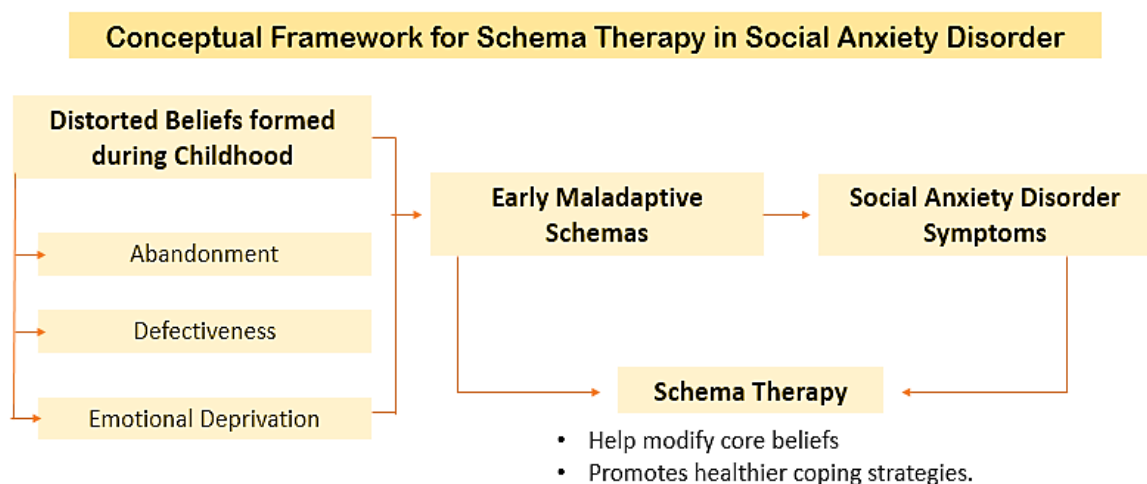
Conceptual Framework for Schema Therapy in Social Anxiety Disorder

Distorted Beliefs formed during Childhood

Abandonment

Defectiveness

Emotional Deprivation

Early Maladaptive Schemas

Social Anxiety Disorder Symptoms

Schema Therapy

• Help modify core beliefs
• Promotes healthier coping strategies.